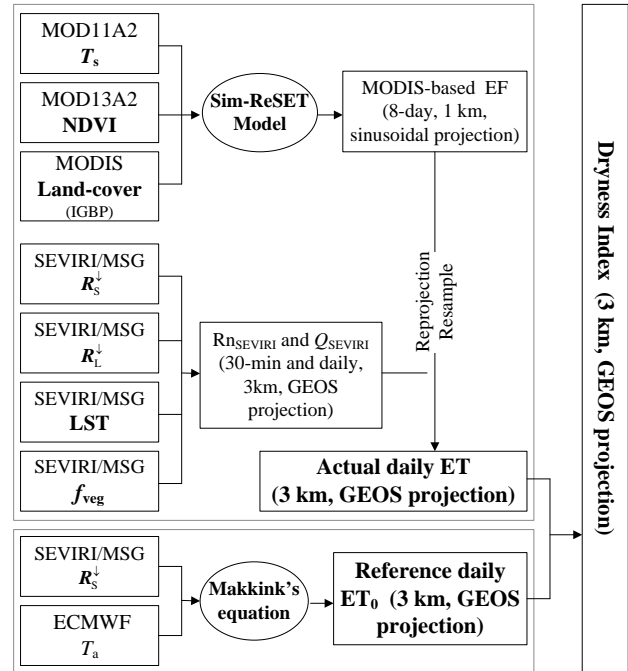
MOD11A2
$T_s$

MOD13A2
NDVI

MODIS
Land-cover
(IGBP)

Sim-ReSET Model

MODIS-based EF (8-day, 1 km, sinusoidal projection)

SEVIRI/MSG
$R_S^{\downarrow}$

SEVIRI/MSG
$R_L^{\downarrow}$

SEVIRI/MSG
LST

SEVIRI/MSG
$f_{veg}$

Rn$_{SEVIRI}$ and $Q_{SEVIRI}$ (30-min and daily, 3km, GEOS projection)

Reprojection
Resample

Actual daily ET
(3 km, GEOS projection)

SEVIRI/MSG
$R_S^{\downarrow}$

ECMWF
$T_a$

Makkink's equation

Reference daily ET$_0$ (3 km, GEOS projection)

Dryness Index (3 km, GEOS projection)